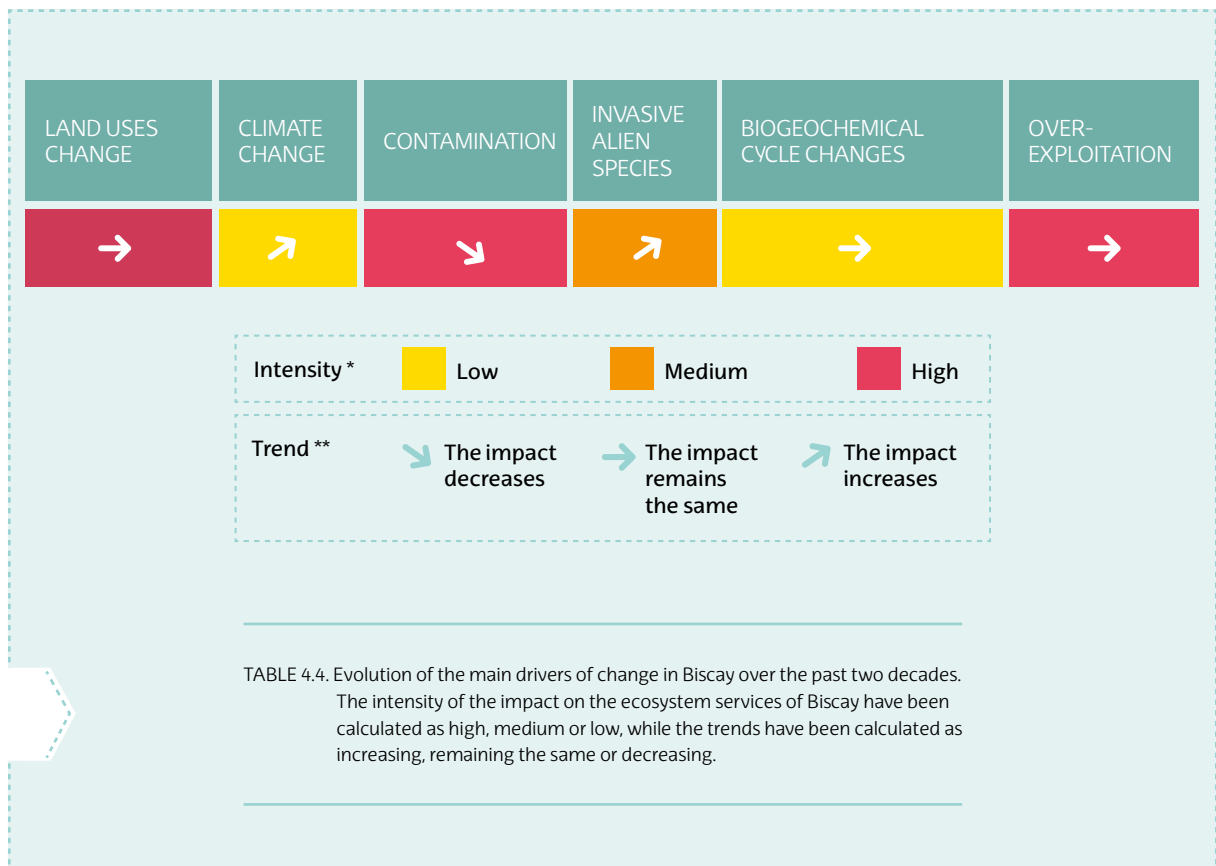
| LAND USES CHANGE | CLIMATE CHANGE | CONTAMINATION | INVASIVE ALIEN SPECIES | BIOGEOCHEMICAL CYCLE CHANGES | OVER-EXPLOITATION |
|---|---|---|---|---|---|
| → | ↗ | ↘ | ↗ | → | → |

Intensity * Low Medium High

Trend ** The impact decreases The impact remains the same The impact increases

TABLE 4.4. Evolution of the main drivers of change in Biscay over the past two decades. The intensity of the impact on the ecosystem services of Biscay have been calculated as high, medium or low, while the trends have been calculated as increasing, remaining the same or decreasing.